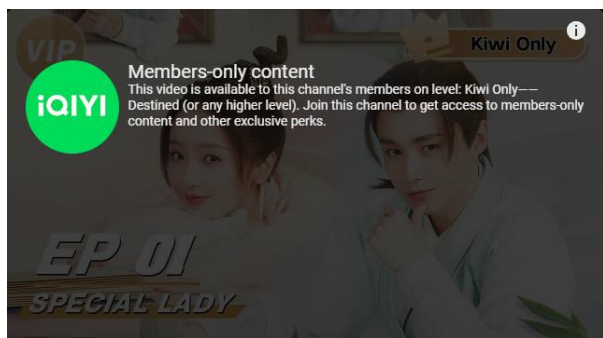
VIP

Kiwi Only

iQIYI

Members-only content
This video is available to this channel's members on level: Kiwi Only——Destined (or any higher level). Join this channel to get access to members-only content and other exclusive perks.

EP 01
SPECIAL LADY